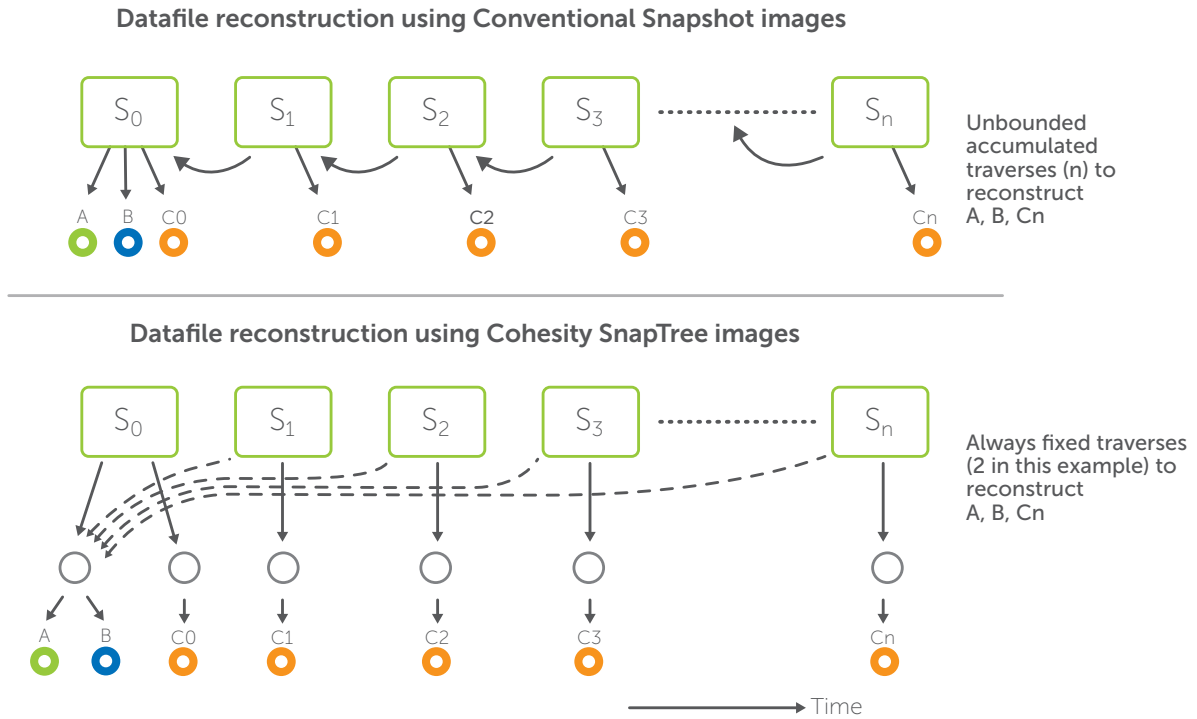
Datafile reconstruction using Conventional Snapshot images

$S_0$ $S_1$ $S_2$ $S_3$ $S_n$

Unbounded accumulated traverses (n) to reconstruct A, B, Cn

A B C0 C1 C2 C3 Cn

Datafile reconstruction using Cohesity SnapTree images

$S_0$ $S_1$ $S_2$ $S_3$ $S_n$

Always fixed traverses (2 in this example) to reconstruct A, B, Cn

A B C0 C1 C2 C3 Cn

Time